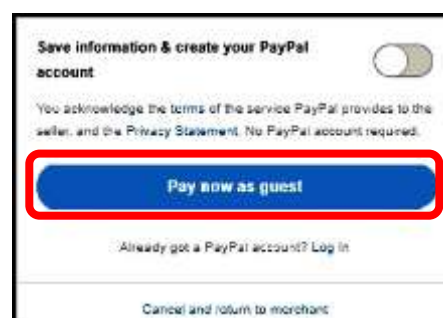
Save information & create your PayPal account

You acknowledge the terms of the service PayPal provides to the seller, and the Privacy Statement. No PayPal account required.

Pay now as guest

Already got a PayPal account? Log in

Cancel and return to merchant